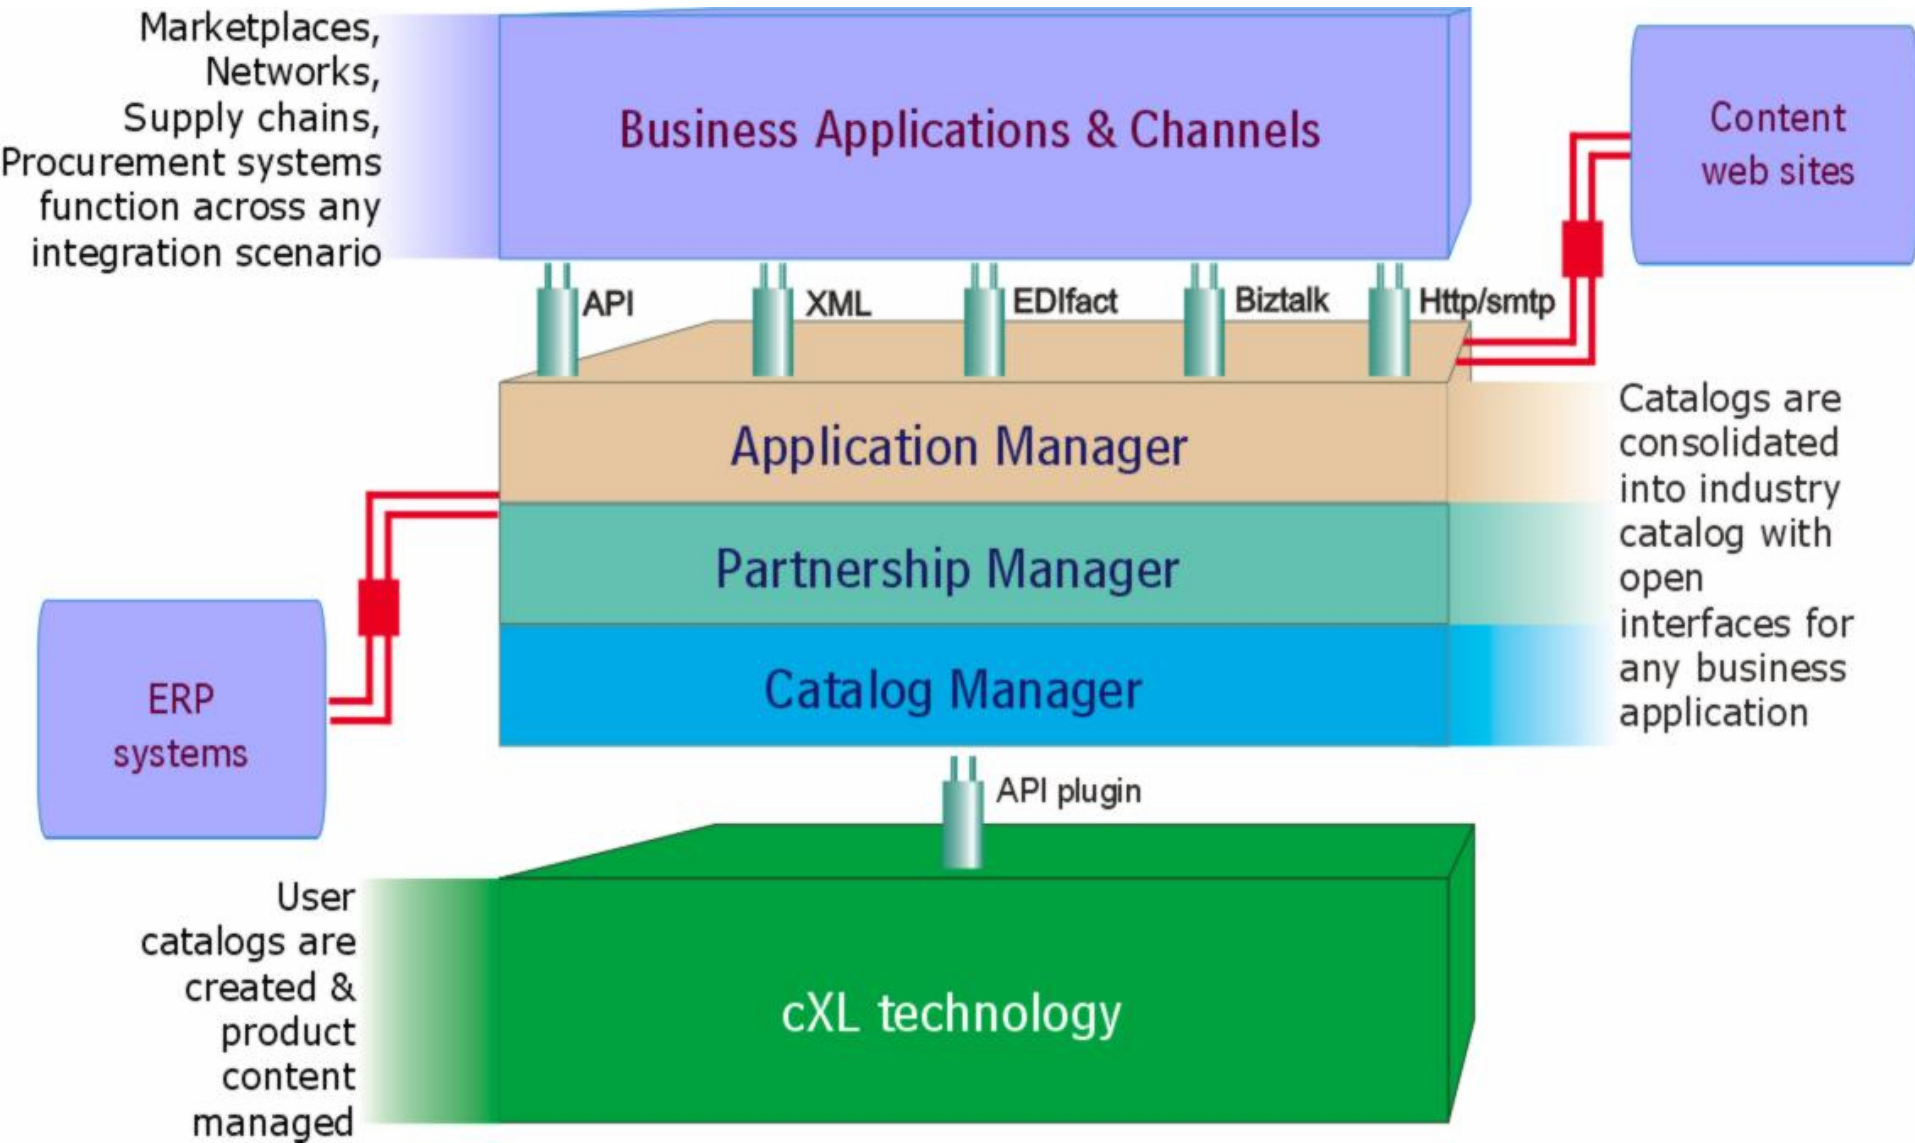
Marketplaces, Networks, Supply chains, Procurement systems function across any integration scenario

Business Applications & Channels

Content web sites

API

XML

EDIfact

Biztalk

Http/smtp

Application Manager

Partnership Manager

Catalog Manager

Catalogs are consolidated into industry catalog with open interfaces for any business application

ERP systems

API plugin

User catalogs are created & product content managed

cXL technology